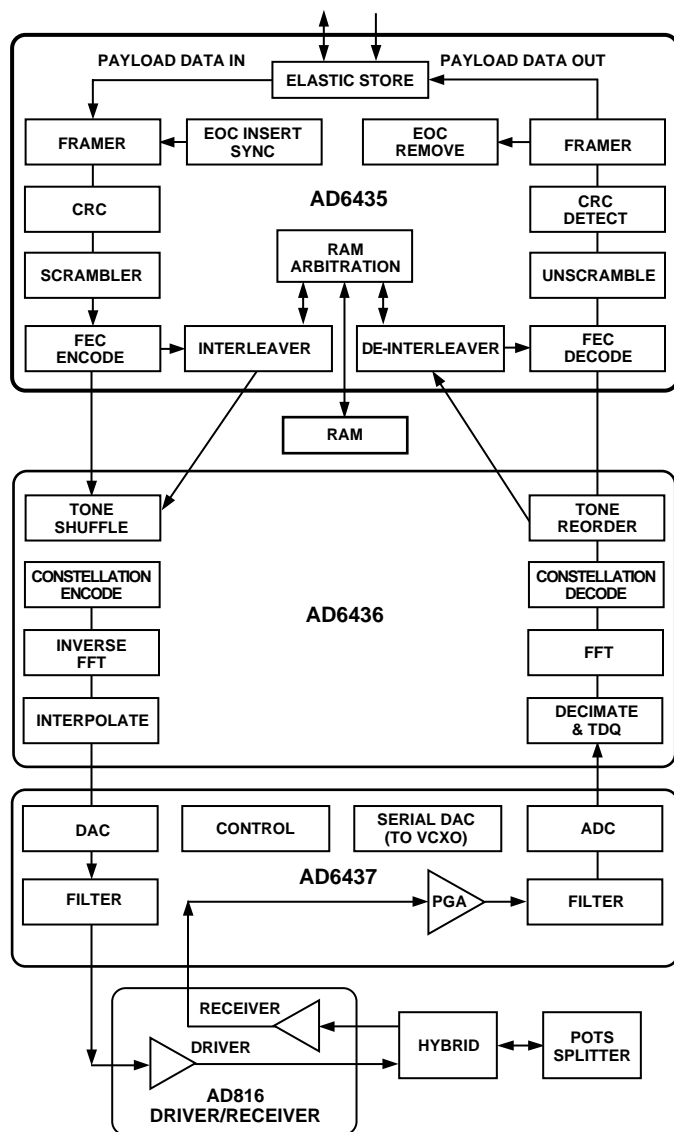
PAYLOAD DATA IN

ELASTIC STORE

PAYLOAD DATA OUT

FRAMER

EOC INSERT SYNC

EOC REMOVE

FRAMER

AD6435

CRC

CRC DETECT

RAM ARBITRATION

SCRAMBLER

UNSCRAMBLE

FEC ENCODE

INTERLEAVER

DE-INTERLEAVER

FEC DECODE

RAM

TONE SHUFFLE

TONE REORDER

CONSTELLATION ENCODE

CONSTELLATION DECODE

AD6436

INVERSE FFT

FFT

INTERPOLATE

DECIMATE & TDQ

DAC

CONTROL

SERIAL DAC (TO VCXO)

ADC

AD6437

FILTER

PGA

FILTER

RECEIVER

DRIVER

HYBRID

POTS SPLITTER

AD816 DRIVER/RECEIVER